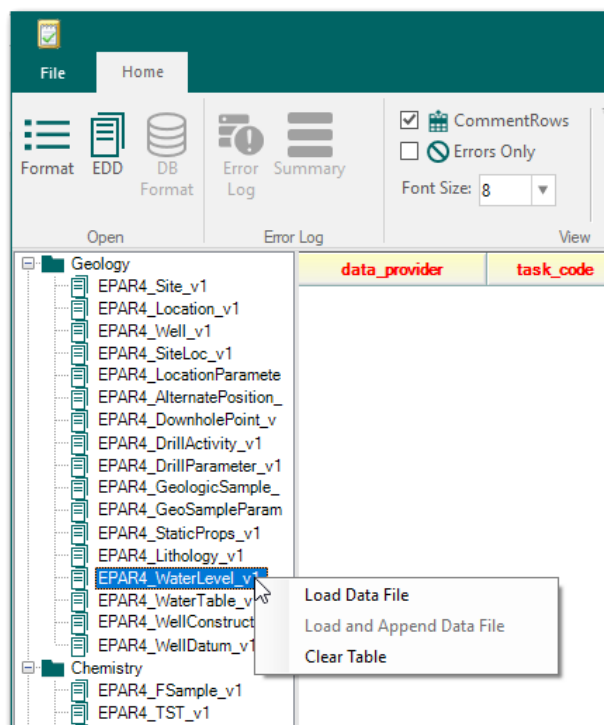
File
Home

Format EDD DB Format
Open

Error Log Summary
Error Log

CommentRows
Errors Only
Font Size: 8
View

Geology
EPAR4_Site_v1
EPAR4_Location_v1
EPAR4_Well_v1
EPAR4_SiteLoc_v1
EPAR4_LocationParamete
EPAR4_AlternatePosition_
EPAR4_DownholePoint_v
EPAR4_DrillActivity_v1
EPAR4_DrillParameter_v1
EPAR4_GeologicSample_
EPAR4_GeoSampleParam
EPAR4_StaticProps_v1
EPAR4_Lithology_v1
EPAR4_WaterLevel_v1
EPAR4_WaterTable_v
EPAR4_WellConstruct
EPAR4_WellDatum_v1
Chemistry
EPAR4_FSample_v1
EPAR4_TST_v1

data_provider
task_code

Load Data File
Load and Append Data File
Clear Table